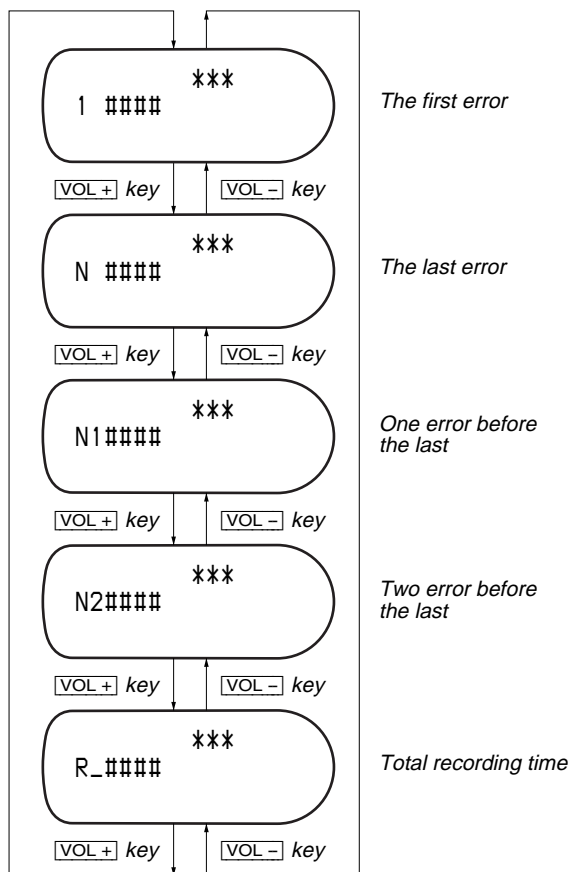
***
1 ####

The first error

VOL + key

VOL − key

***
N ####

The last error

VOL + key

VOL − key

***
N1####

One error before the last

VOL + key

VOL − key

***
N2####

Two error before the last

VOL + key

VOL − key

***
R_####

Total recording time

VOL + key

VOL − key